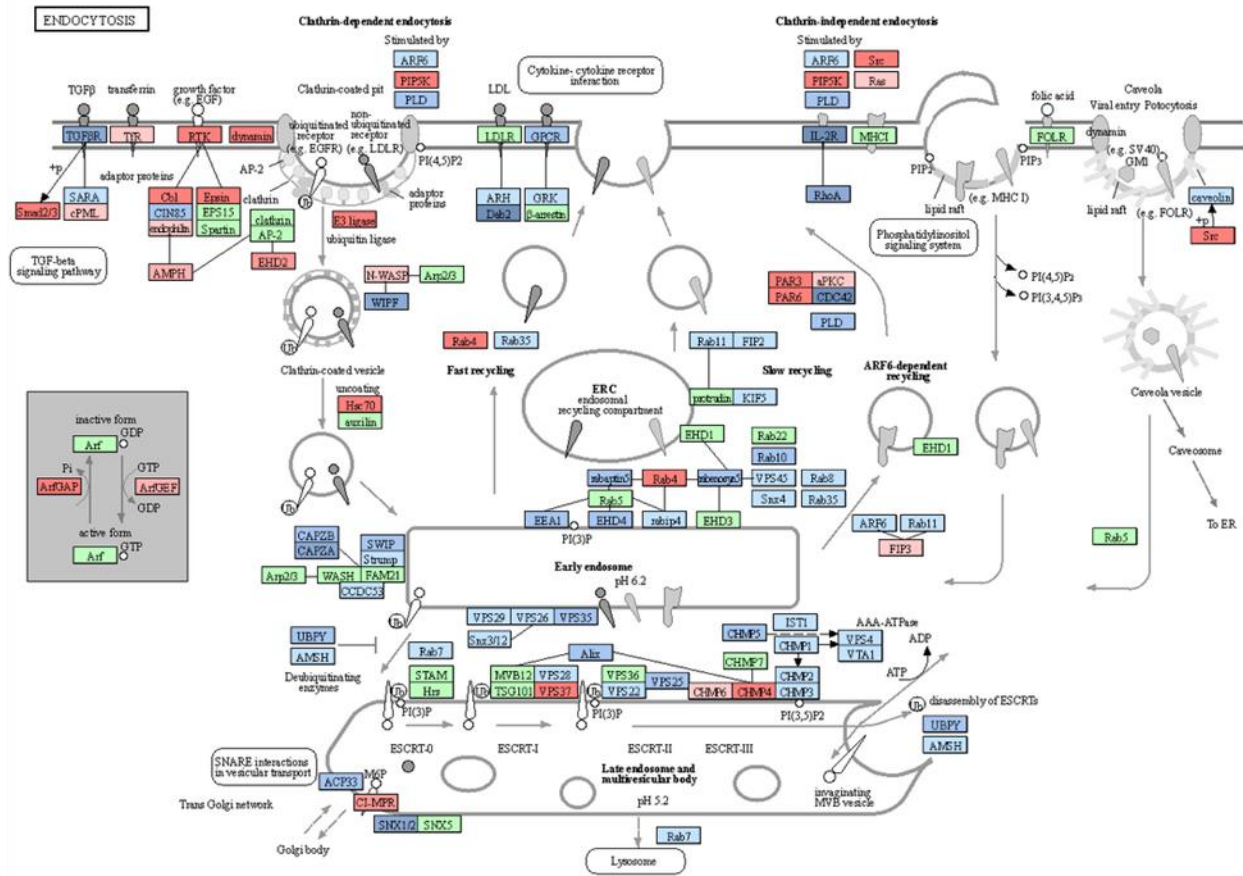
ENDOCYTOSIS

Clathrin-dependent endocytosis
Stimulated by
ARF6
PIP5K
PLD

Cytokine- cytokine receptor interaction

Clathrin-independent endocytosis
Stimulated by
ARF6 Src
PIP5K Ras
PLD

TGFβ transferrin growth factor (e.g. EGF)
Clathrin-coated pit
non-ubiquitinated receptor (e.g. LDLR)
ubiquitinated receptor (e.g. EGFR)
LDL
TGFBR TfR RTK dynamin
LDLR GPCR
IL-2R MHCI
folic acid
FOLR
Caveola
Viral entry Potocytosis
dynamin
(e.g. SV40) GM1
+p
adaptor proteins
AP-2
PI(4,5)P2
SARA cPML
Smad2/3
Cbl Epsin
CIN85 EPS15
endophilin Spartin
clathrin
clathrin AP-2
adaptor proteins
E3 ligase
ubiquitin ligase
EHD2
ARH GRK
Dab2 β-arrestin
RhoA
PIP2 PIP3
lipid raft (e.g. MHC I)
lipid raft (e.g. FOLR)
caveolin
+p
Src
TGF-beta signaling pathway
AMPH
N-WASP Arp2/3
WIPF
Phosphatidylinositol signaling system
PI(4,5)P2
PI(3,4,5)P3
PAR3 aPKC
PAR6 CDC42
PLD
Ub
Clathrin-coated vesicle
Rab4 Rab35
Fast recycling
Rab11 FIP2
Slow recycling
ARF6-dependent recycling
Caveola vesicle
uncoating
Hsc70
auxilin
ERC
endosomal recycling compartment
protrudin KIF5
EHD1
Rab22
Rab10
EHD1
Caveosome
inactive form
GDP
Arf
Pi GTP
ArfGAP ArfGEF
GDP
active form
GTP
Arf
Ub
rabaptin5 Rab4 rabenosyn5 VPS45 Rab8
Rab5 Snx4 Rab35
EEA1 EHD4 rabip4 EHD3
PI(3)P
ARF6 Rab11
FIP3
To ER
Rab5
CAPZB
CAPZA
SWIP
Strump
Arp2/3 WASH FAM21
CCDC53
Early endosome
pH 6.2
Ub
VPS29 VPS26 VPS35
Snx3/12
IST1
CHMP5
CHMP1
VPS4
VTA1
AAA-ATPase
ADP
UBPY
AMSH
Deubiquitinating enzymes
Rab7
Alix
STAM
Hrs
MVB12 VPS28
TSG101 VPS37
VPS36
VPS22 VPS25
CHMP7
CHMP6 CHMP4
CHMP2
CHMP3
ATP
Ub
Ub
Ub
PI(3)P
PI(3)P
PI(3,5)P2
disassembly of ESCRTs
UBPY
AMSH
SNARE interactions in vesicular transport
ESCRT-0
ESCRT-I
ESCRT-II
ESCRT-III
Late endosome and multivesicular body
ACP33
M6P
CI-MPR
Trans Golgi network
pH 5.2
invaginating MVB vesicle
SNX1/2 SNX5
Golgi body
Rab7
Lysosome